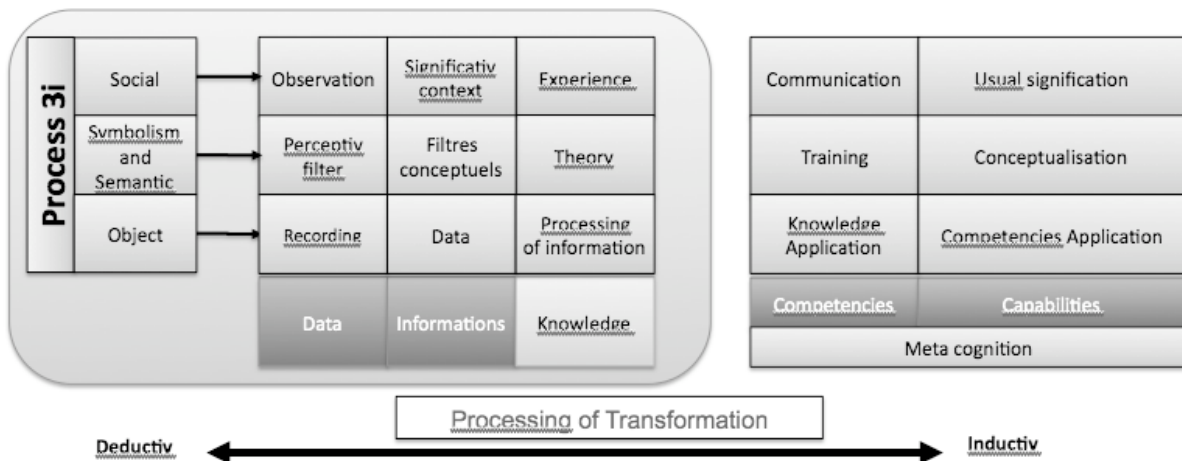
| Process 3i | Social | Observation | Significativ context | Experience |
|---|---|---|---|---|
| | Symbolism and Semantic | Perceptiv filter | Filtres conceptuels | Theory |
| | Object | Recording | Data | Processing of information |
| | | Data | Informations | Knowledge |

| Communication | Usual signification |
|---|---|
| Training | Conceptualisation |
| Knowledge Application | Competencies Application |
| Competencies | Capabilities |
| Meta cognition | |

Processing of Transformation

Deductiv

Inductiv